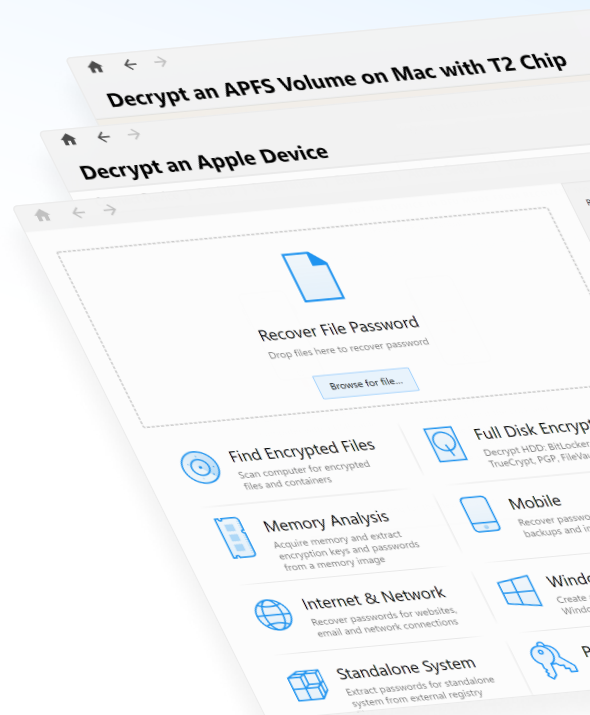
Decrypt an APFS Volume on Mac with T2 Chip

Decrypt an Apple Device

Recover File Password

Drop files here to recover password

Browse for file...

Find Encrypted Files

Scan computer for encrypted files and containers

Full Disk Encrypt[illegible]

Decrypt HDD: BitLocker, TrueCrypt, PGP, FileVa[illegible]

Memory Analysis

Acquire memory and extract encryption keys and passwords from a memory image

Mobile

Recover passwo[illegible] backups and i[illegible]

Internet & Network

Recover passwords for websites, email and network connections

Windo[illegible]

Create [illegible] Windo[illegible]

Standalone System

Extract passwords for standalone system from external registry

P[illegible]